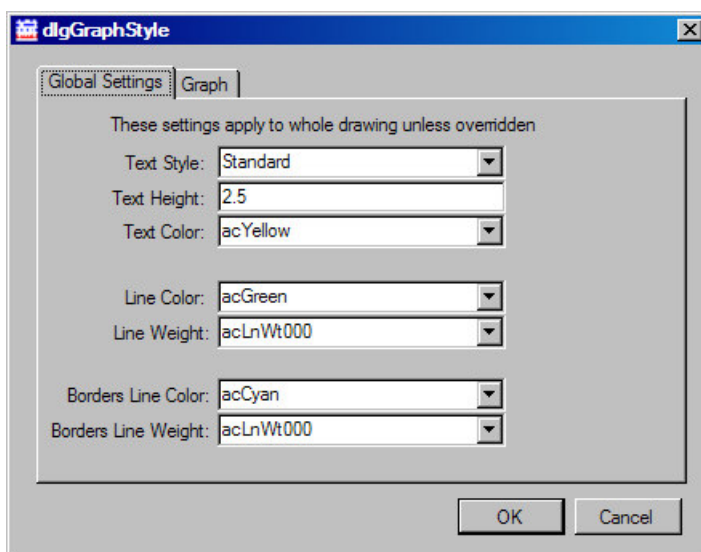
dlgGraphStyle

Global Settings | Graph

These settings apply to whole drawing unless overridden

Text Style: Standard
Text Height: 2.5
Text Color: acYellow

Line Color: acGreen
Line Weight: acLnWt000

Borders Line Color: acCyan
Borders Line Weight: acLnWt000

OK
Cancel